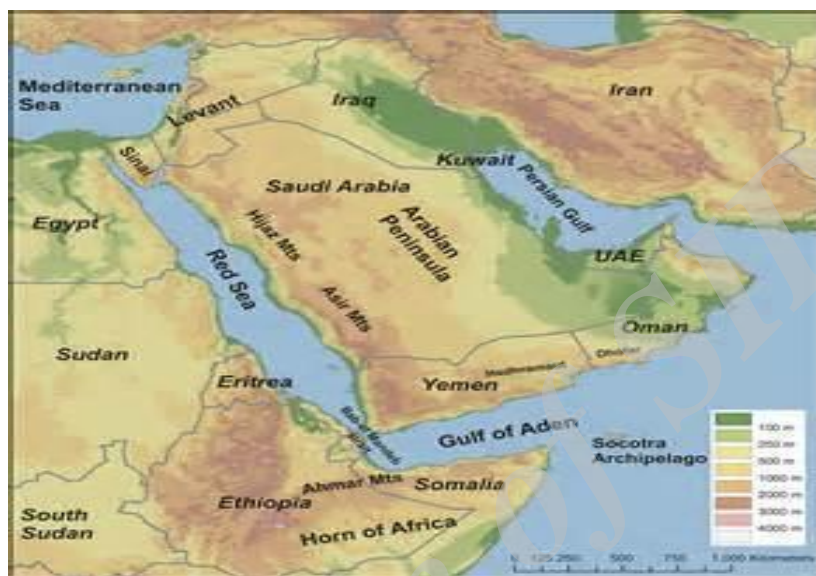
Mediterranean Sea
Levant
Iraq
Iran
Sinai
Kuwait
Persian Gulf
Saudi Arabia
Egypt
Hijaz Mts
Arabian Peninsula
UAE
Red Sea
Asir Mts
Oman
Dhofar
Sudan
Hadhramaut
Eritrea
Yemen
Bab-el-Mandeb Strait
Gulf of Aden
Socotra Archipelago
Ahmar Mts
Somalia
Ethiopia
South Sudan
Horn of Africa
100 m
200 m
500 m
1000 m
2000 m
3000 m
4000 m
0 125 250 500 750 1,000 Kilometers